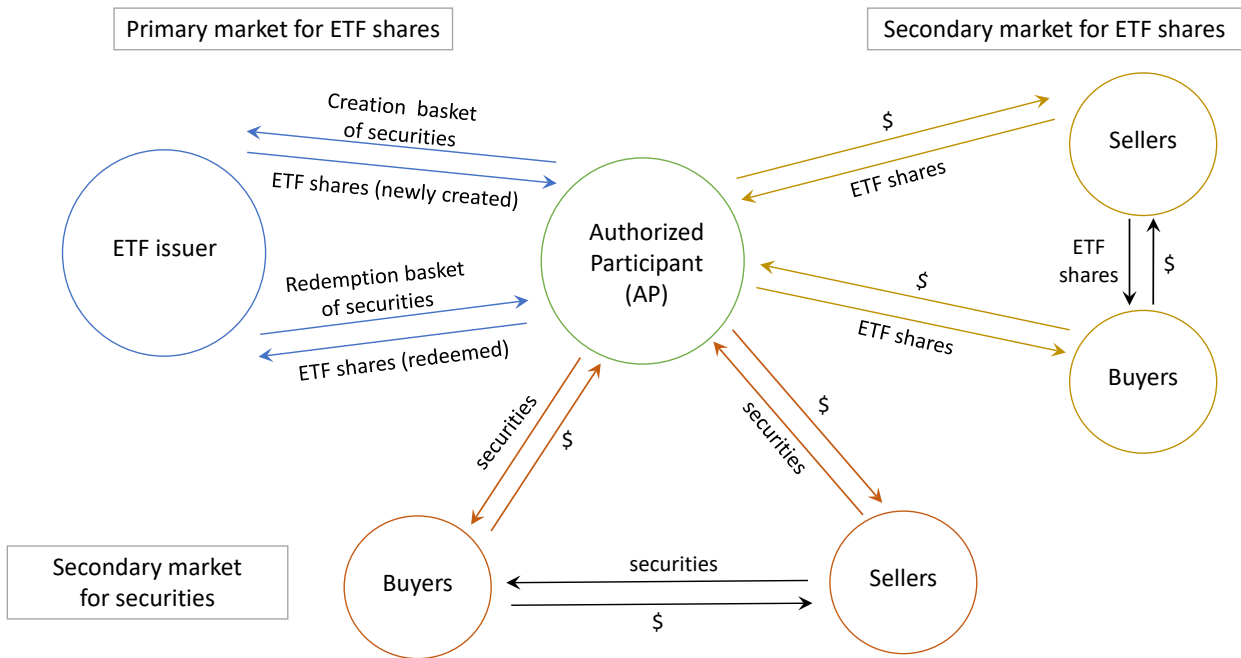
Primary market for ETF shares

Secondary market for ETF shares

Creation basket of securities

ETF shares (newly created)

ETF issuer

Authorized Participant (AP)

Redemption basket of securities

ETF shares (redeemed)

$

ETF shares

Sellers

ETF shares

$

$

ETF shares

Buyers

securities

$

securities

$

Secondary market for securities

Buyers

securities

$

Sellers